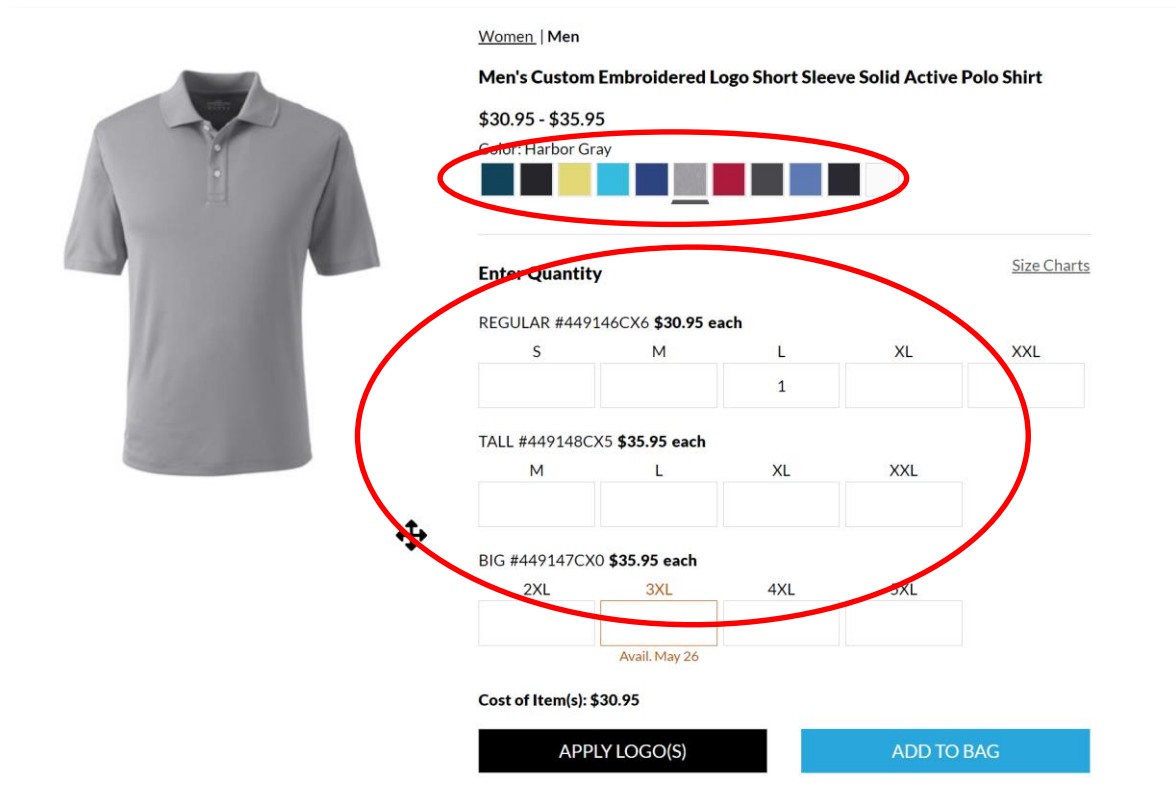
Women | Men

Men's Custom Embroidered Logo Short Sleeve Solid Active Polo Shirt

$30.95 - $35.95

Color: Harbor Gray

Enter Quantity

Size Charts

REGULAR #449146CX6 $30.95 each

| S | M | L | XL | XXL |
|---|---|---|---|---|
| | | 1 | | |

TALL #449148CX5 $35.95 each

| M | L | XL | XXL |
|---|---|---|---|
| | | | |

BIG #449147CX0 $35.95 each

| 2XL | 3XL | 4XL | 5XL |
|---|---|---|---|
| | | | |

Avail. May 26

Cost of Item(s): $30.95

APPLY LOGO(S)

ADD TO BAG